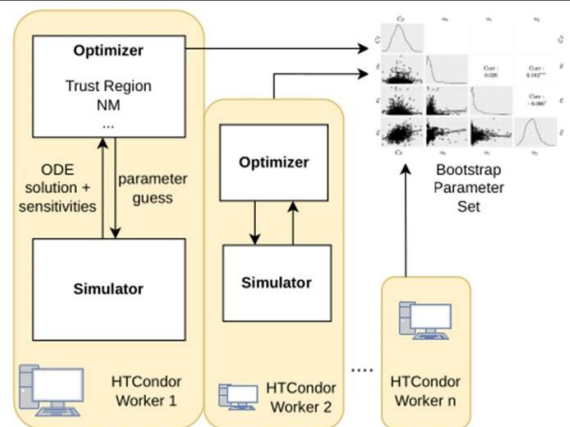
Optimizer

Trust Region
NM
...

ODE solution + sensitivities

parameter guess

Simulator

HTCondor Worker 1

Optimizer

Simulator

HTCondor Worker 2

....

HTCondor Worker n

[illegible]

Corr : 0.000

Corr : 0.162***

Corr : -0.066*

Bootstrap Parameter Set